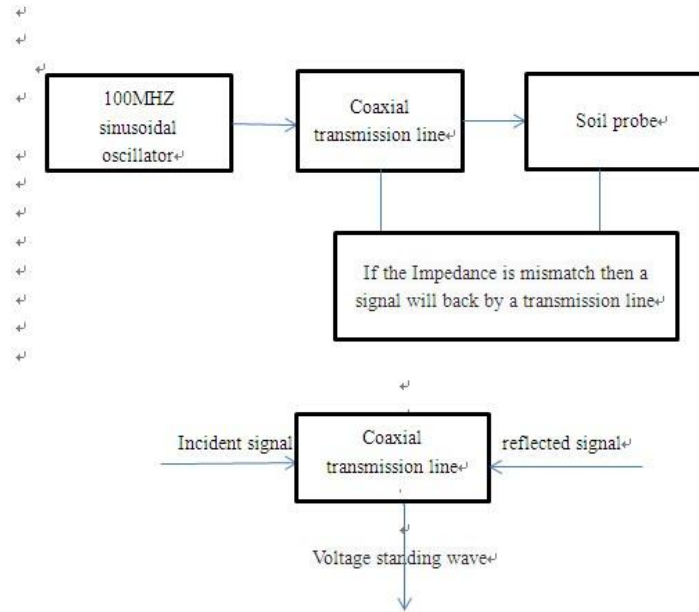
100MHZ sinusoidal oscillator

Coaxial transmission line

Soil probe

If the Impedance is mismatch then a signal will back by a transmission line

Incident signal

Coaxial transmission line

reflected signal

Voltage standing wave